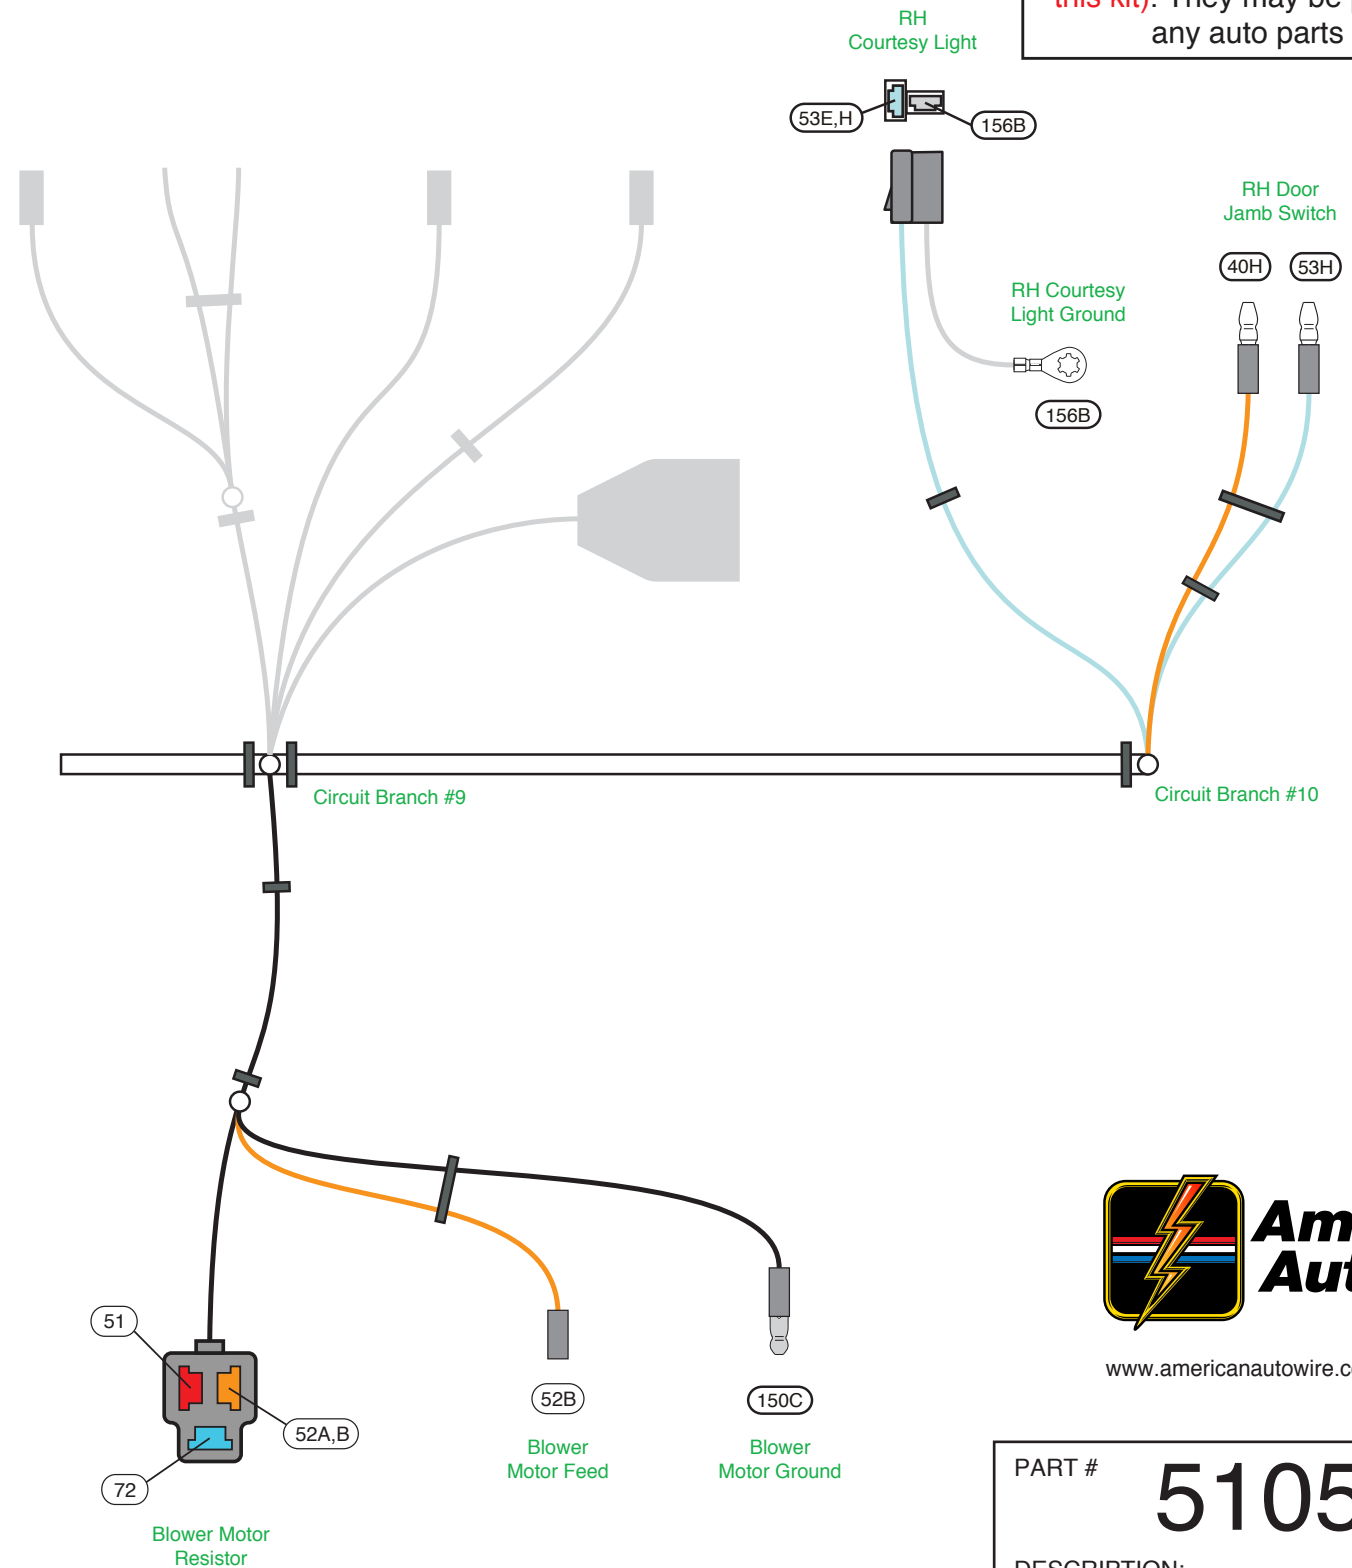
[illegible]). They may be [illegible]
any auto parts

RH
Courtesy Light

53E,H

156B

RH Door
Jamb Switch

40H

53H

RH Courtesy
Light Ground

156B

Circuit Branch #9

Circuit Branch #10

51

52A,B

72

Blower Motor
Resistor

52B

Blower
Motor Feed

150C

Blower
Motor Ground

Am
Aut

www.americanautowire.c

PART #

5105

DESCRIPTION: